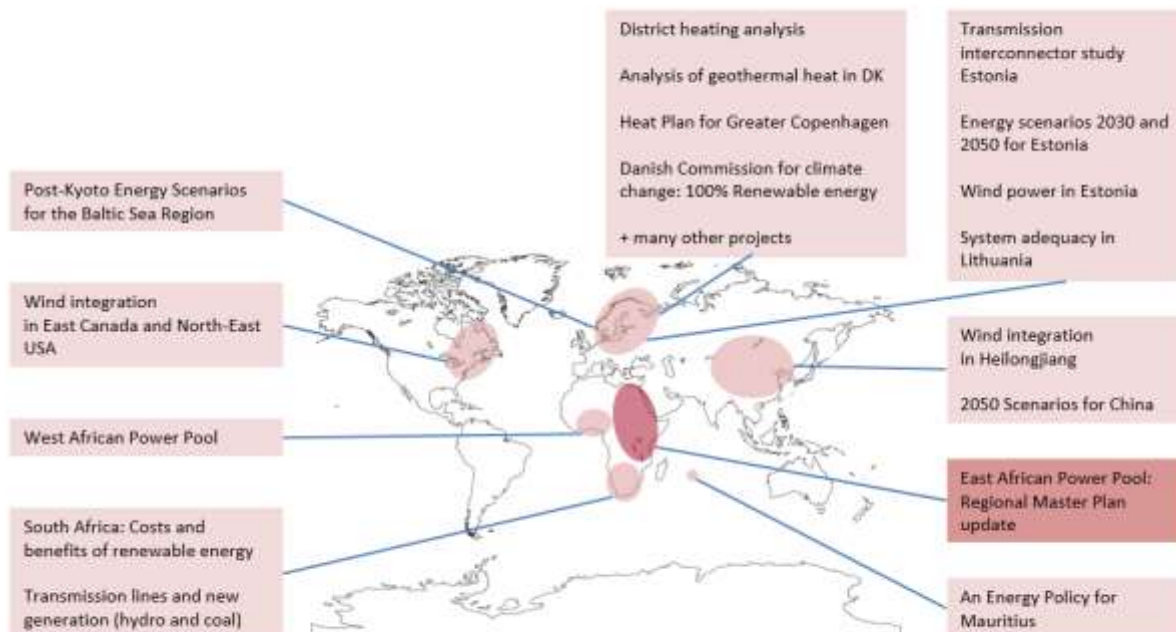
District heating analysis

Analysis of geothermal heat in DK

Heat Plan for Greater Copenhagen

Danish Commission for climate change: 100% Renewable energy

+ many other projects

Transmission interconnector study Estonia

Energy scenarios 2030 and 2050 for Estonia

Wind power in Estonia

System adequacy in Lithuania

Post-Kyoto Energy Scenarios for the Baltic Sea Region

Wind integration in East Canada and North-East USA

Wind integration in Heilongjiang

2050 Scenarios for China

West African Power Pool

East African Power Pool: Regional Master Plan update

South Africa: Costs and benefits of renewable energy

Transmission lines and new generation (hydro and coal)

An Energy Policy for Mauritius